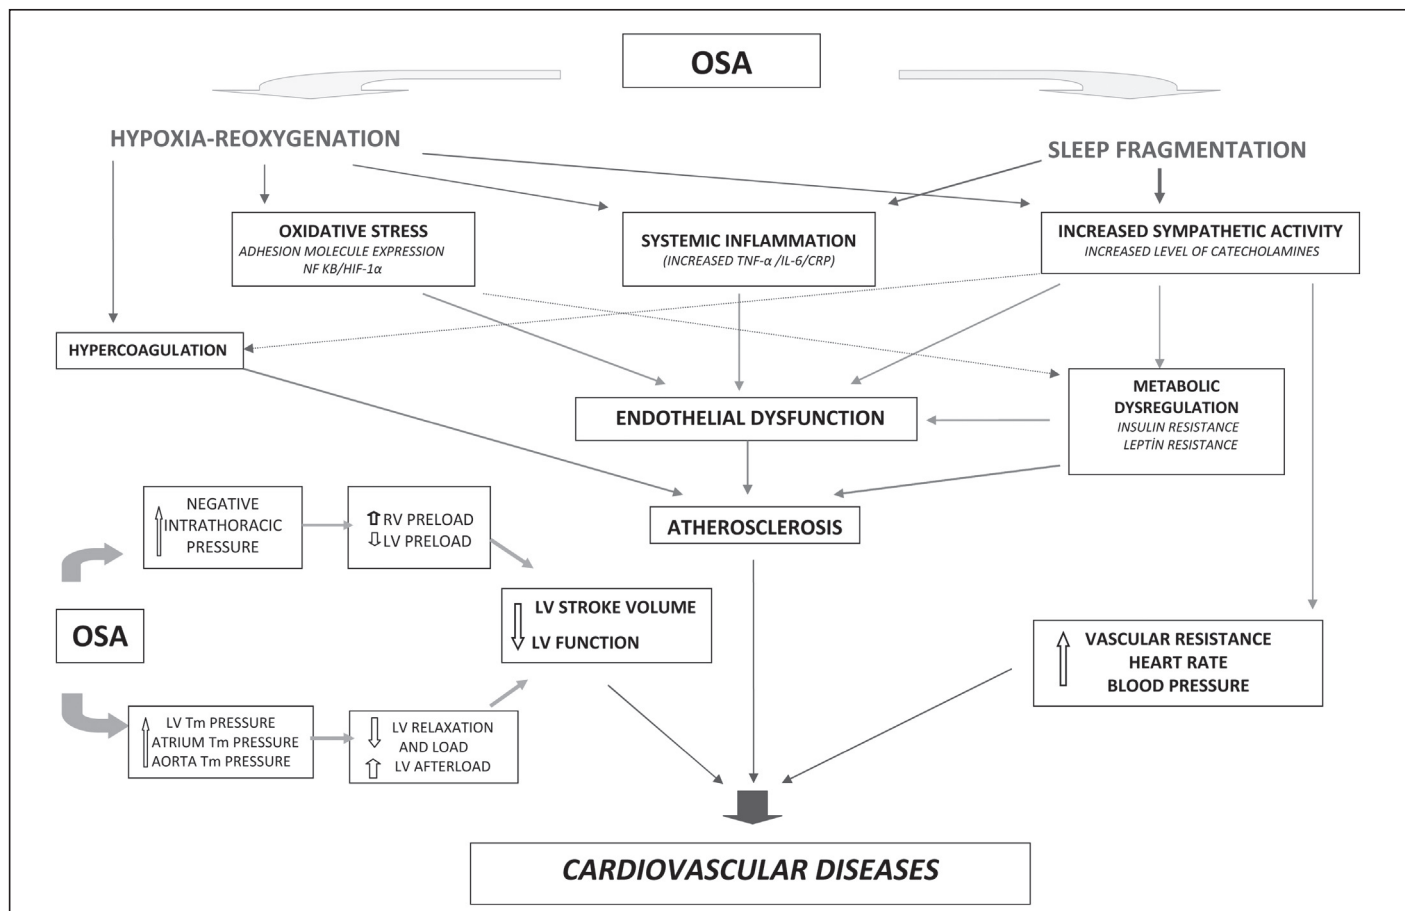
OSA

HYPOXIA-REOXYGENATION

SLEEP FRAGMENTATION

OXIDATIVE STRESS
ADHESION MOLECULE EXPRESSION
NF KB/HIF-1α

SYSTEMIC INFLAMMATION
(INCREASED TNF-α /IL-6/CRP)

INCREASED SYMPATHETIC ACTIVITY
INCREASED LEVEL OF CATECHOLAMINES

HYPERCOAGULATION

METABOLIC DYSREGULATION
INSULIN RESISTANCE
LEPTİN RESISTANCE

ENDOTHELIAL DYSFUNCTION

ATHEROSCLEROSIS

NEGATIVE INTRATHORACIC PRESSURE

RV PRELOAD
LV PRELOAD

LV STROKE VOLUME
LV FUNCTION

OSA

VASCULAR RESISTANCE
HEART RATE
BLOOD PRESSURE

LV Tm PRESSURE
ATRIUM Tm PRESSURE
AORTA Tm PRESSURE

LV RELAXATION AND LOAD
LV AFTERLOAD

CARDIOVASCULAR DISEASES